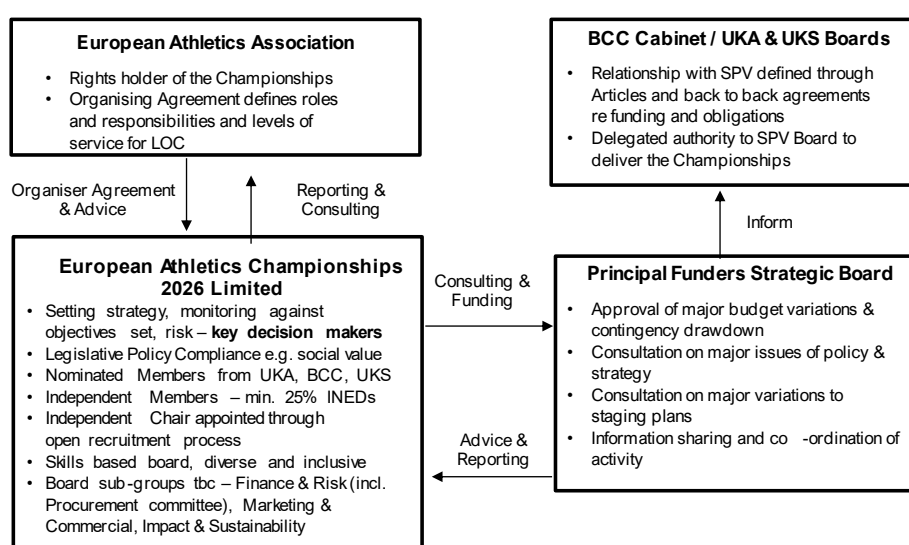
**European Athletics Association**

- Rights holder of the Championships
- Organising Agreement defines roles and responsibilities and levels of service for LOC

Organiser Agreement & Advice

Reporting & Consulting

**BCC Cabinet / UKA & UKS Boards**

- Relationship with SPV defined through Articles and back to back agreements re funding and obligations
- Delegated authority to SPV Board to deliver the Championships

Inform

**European Athletics Championships 2026 Limited**

- Setting strategy, monitoring against objectives set, risk – **key decision makers**
- Legislative Policy Compliance e.g. social value
- Nominated Members from UKA, BCC, UKS
- Independent Members – min. 25% INEDs
- Independent Chair appointed through open recruitment process
- Skills based board, diverse and inclusive
- Board sub-groups tbc – Finance & Risk (incl. Procurement committee), Marketing & Commercial, Impact & Sustainability

Consulting & Funding

Advice & Reporting

**Principal Funders Strategic Board**

- Approval of major budget variations & contingency drawdown
- Consultation on major issues of policy & strategy
- Consultation on major variations to staging plans
- Information sharing and co -ordination of activity